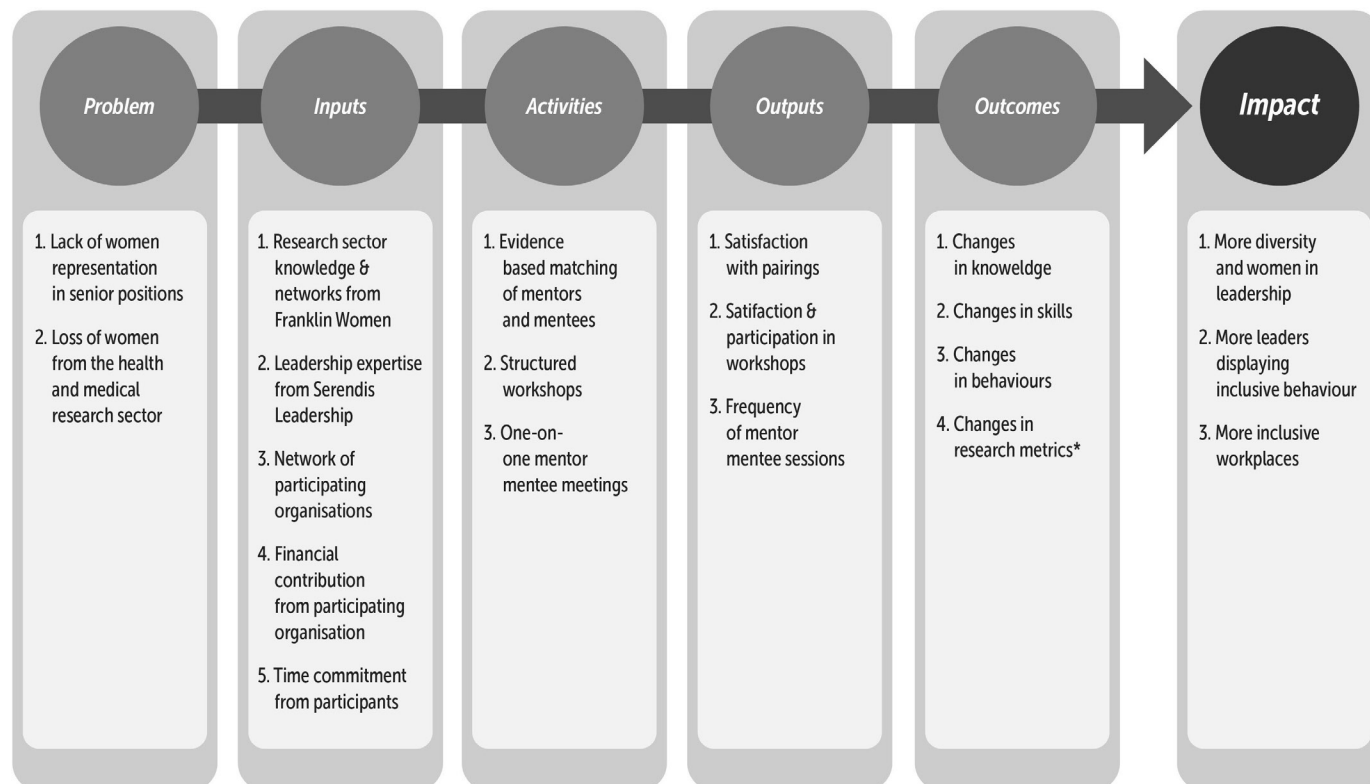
Problem

1. Lack of women representation in senior positions

2. Loss of women from the health and medical research sector

Inputs

1. Research sector knowledge & networks from Franklin Women

2. Leadership expertise from Serendis Leadership

3. Network of participating organisations

4. Financial contribution from participating organisation

5. Time commitment from participants

Activities

1. Evidence based matching of mentors and mentees

2. Structured workshops

3. One-on-one mentor mentee meetings

Outputs

1. Satisfaction with pairings

2. Satifaction & participation in workshops

3. Frequency of mentor mentee sessions

Outcomes

1. Changes in knoweldge

2. Changes in skills

3. Changes in behaviours

4. Changes in research metrics*

Impact

1. More diversity and women in leadership

2. More leaders displaying inclusive behaviour

3. More inclusive workplaces